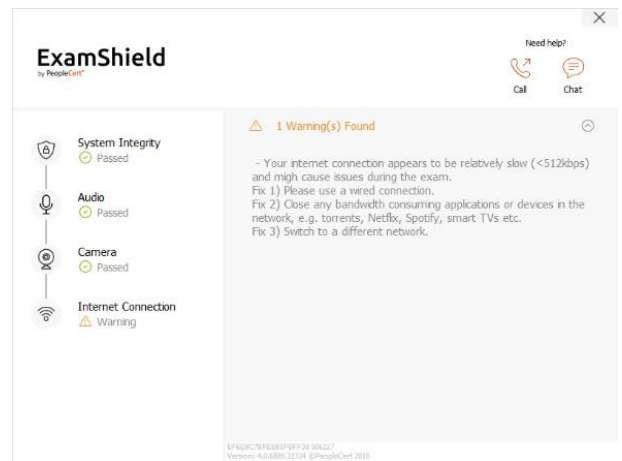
ExamShield
by PeopleCert

Need help?
Call
Chat

System Integrity
Passed

Audio
Passed

Camera
Passed

Internet Connection
Warning

1 Warning(s) Found

- Your internet connection appears to be relatively slow (<512kbps) and migh cause issues during the exam.
Fix 1) Please use a wired connection.
Fix 2) Close any bandwidth consuming applications or devices in the network, e.g. torrents, Netflix, Spotify, smart TVs etc.
Fix 3) Switch to a different network.

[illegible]
Version: 4.0.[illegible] ©PeopleCert 2018